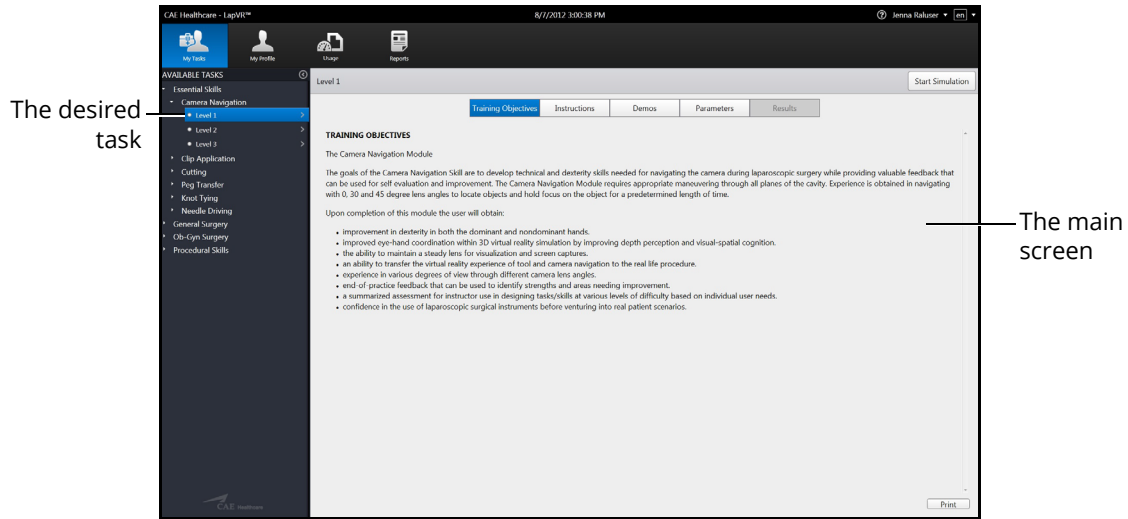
CAE Healthcare - LapVR™

8/7/2012 3:00:38 PM

Jenna Raluser en

My Tasks

My Profile

Usage

Reports

AVAILABLE TASKS

Essential Skills

Camera Navigation

Level 1

Level 2

Level 3

Clip Application

Cutting

Peg Transfer

Knot Tying

Needle Driving

General Surgery

Ob-Gyn Surgery

Procedural Skills

CAE Healthcare

The desired task

Level 1

Start Simulation

Training Objectives

Instructions

Demos

Parameters

Results

TRAINING OBJECTIVES

The Camera Navigation Module

The goals of the Camera Navigation Skill are to develop technical and dexterity skills needed for navigating the camera during laparoscopic surgery while providing valuable feedback that can be used for self evaluation and improvement. The Camera Navigation Module requires appropriate maneuvering through all planes of the cavity. Experience is obtained in navigating with 0, 30 and 45 degree lens angles to locate objects and hold focus on the object for a predetermined length of time.

Upon completion of this module the user will obtain:

- improvement in dexterity in both the dominant and nondominant hands.
- improved eye-hand coordination within 3D virtual reality simulation by improving depth perception and visual-spatial cognition.
- the ability to maintain a steady lens for visualization and screen captures.
- an ability to transfer the virtual reality experience of tool and camera navigation to the real life procedure.
- experience in various degrees of view through different camera lens angles.
- end-of-practice feedback that can be used to identify strengths and areas needing improvement.
- a summarized assessment for instructor use in designing tasks/skills at various levels of difficulty based on individual user needs.
- confidence in the use of laparoscopic surgical instruments before venturing into real patient scenarios.

The main screen

Print